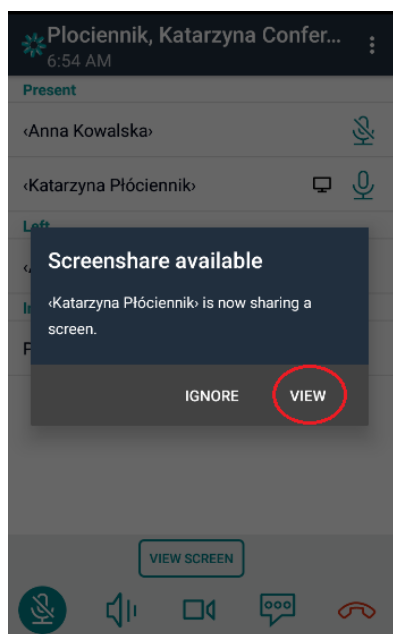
Plociennik, Katarzyna Confer...
6:54 AM

Present

‹Anna Kowalska›

‹Katarzyna Płóciennik›

Left

‹A

I

P

Screenshare available

‹Katarzyna Płóciennik› is now sharing a screen.

IGNORE VIEW

VIEW SCREEN